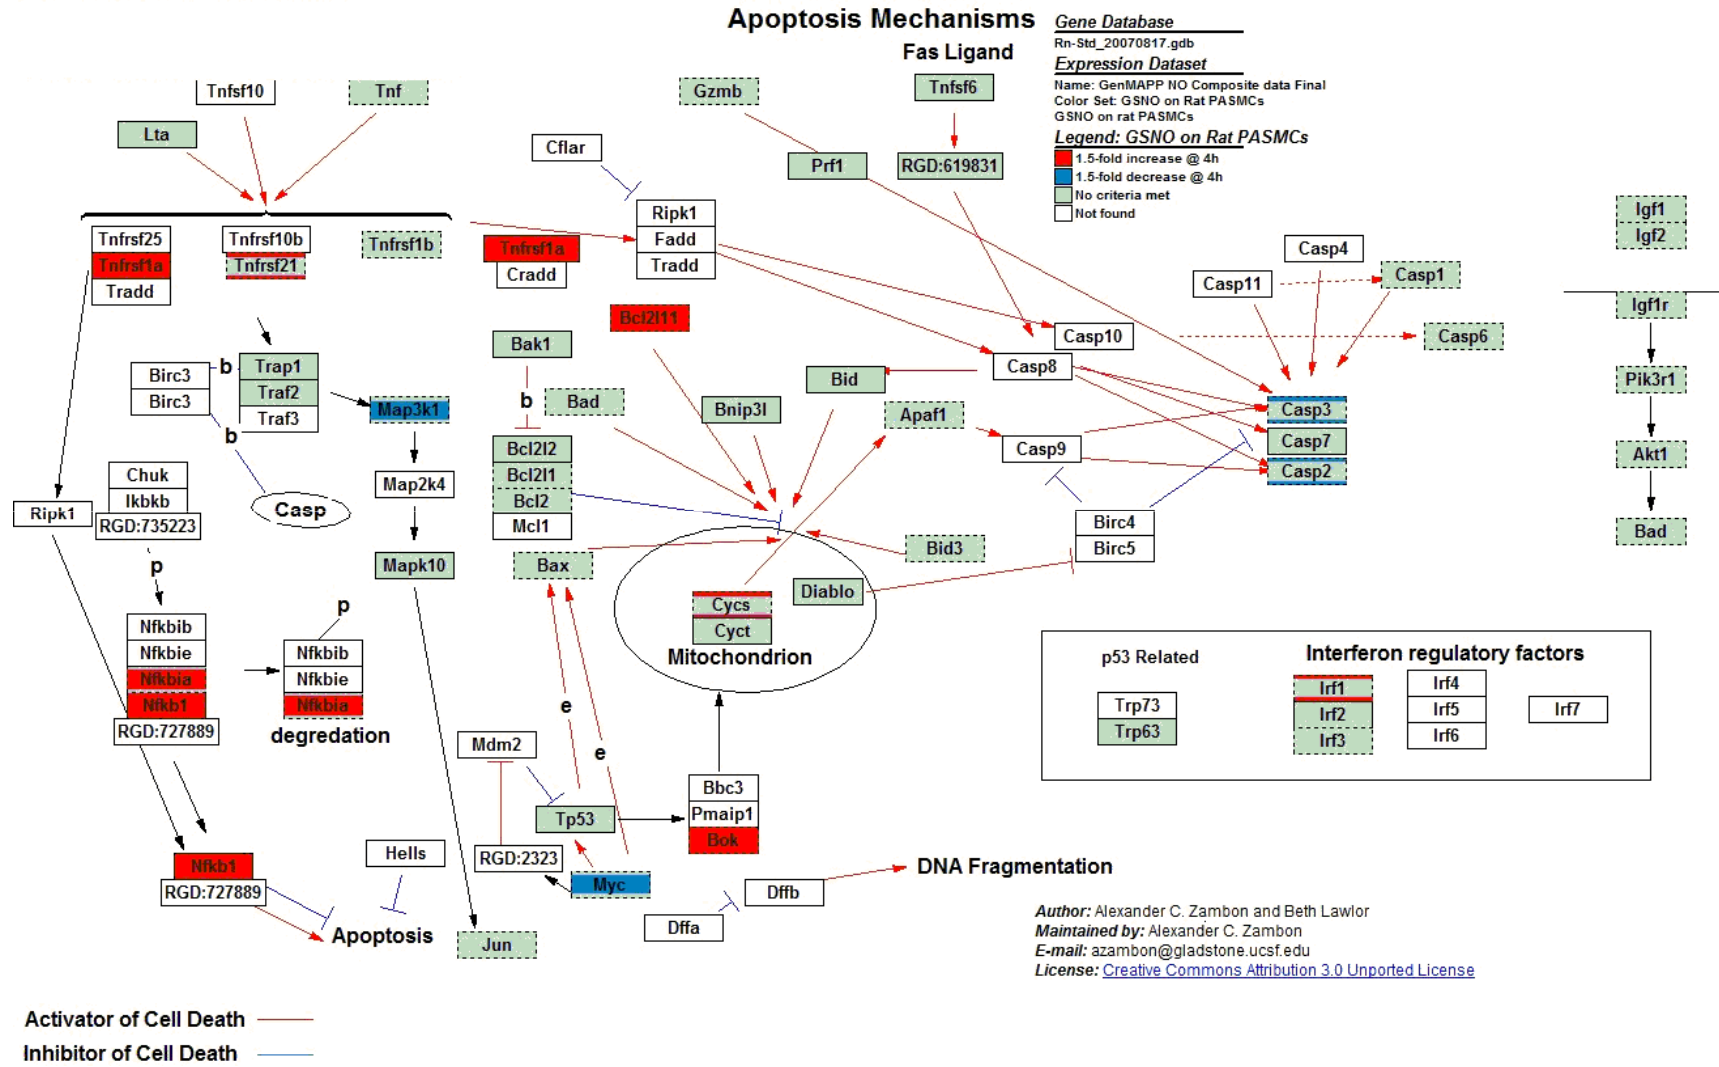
Apoptosis Mechanisms

Gene Database
Rn-Std_20070817.gdb
Expression Dataset
Name: GenMAPP NO Composite data Final
Color Set: GSNO on Rat PASMCs
GSNO on rat PASMCs
Legend: GSNO on Rat PASMCs
1.5-fold increase @ 4h
1.5-fold decrease @ 4h
No criteria met
Not found

Fas Ligand
Tnfsf6
RGD:619831

Tnfsf10
Tnf
Lta
Gzmb
Cflar
Prf1
Tnfrsf25
Tnfrsf1a
Tradd
Tnfrsf10b
Tnfrsf21
Tnfrsf1b
Tnfrsf1a
Cradd
Ripk1
Fadd
Tradd
Bcl2l11
Casp4
Casp11
Casp1
Casp10
Casp6
Igf1
Igf2
Igf1r
Pik3r1
Akt1
Bad
Birc3
Birc3
b
Trap1
Traf2
Traf3
Map3k1
b
Casp
Map2k4
Mapk10
Chuk
Ikbkb
RGD:735223
Ripk1
p
Bak1
b
Bad
Bcl2l2
Bcl2l1
Bcl2
Mcl1
Bnip3l
Bid
Apaf1
Casp8
Casp3
Casp7
Casp2
Casp9
Birc4
Birc5
Bid3
Bax
Cycs
Cyct
Diablo
Mitochondrion
Nfkbib
Nfkbie
Nfkbia
Nfkb1
RGD:727889
p
Nfkbib
Nfkbie
Nfkbia
degredation
p53 Related
Trp73
Trp63
Interferon regulatory factors
Irf1
Irf2
Irf3
Irf4
Irf5
Irf6
Irf7
e
e
Mdm2
Tp53
Bbc3
Pmaip1
Bok
RGD:2323
Myc
Hells
Nfkb1
RGD:727889
Apoptosis
Jun
Dffa
Dffb
DNA Fragmentation

Author: Alexander C. Zambon and Beth Lawlor
Maintained by: Alexander C. Zambon
E-mail: azambon@gladstone.ucsf.edu
License: Creative Commons Attribution 3.0 Unported License

Activator of Cell Death
Inhibitor of Cell Death